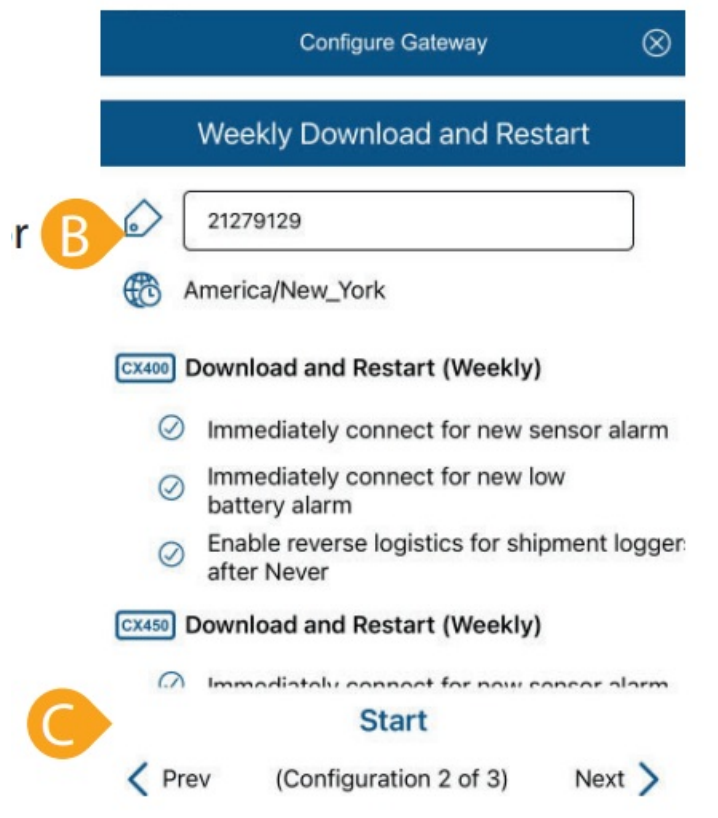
r B

Configure Gateway

Weekly Download and Restart

21279129

America/New_York

CX400 Download and Restart (Weekly)

Immediately connect for new sensor alarm

Immediately connect for new low battery alarm

Enable reverse logistics for shipment logger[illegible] after Never

CX450 Download and Restart (Weekly)

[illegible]

C

Start

Prev (Configuration 2 of 3) Next